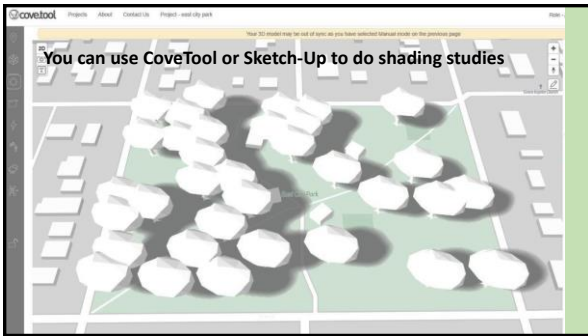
cove.tool Projects About Contact Us Project - east city park

Your 3D model may be out of sync as you have selected Manual mode on the previous page

You can use CoveTool or Sketch-Up to do shading studies